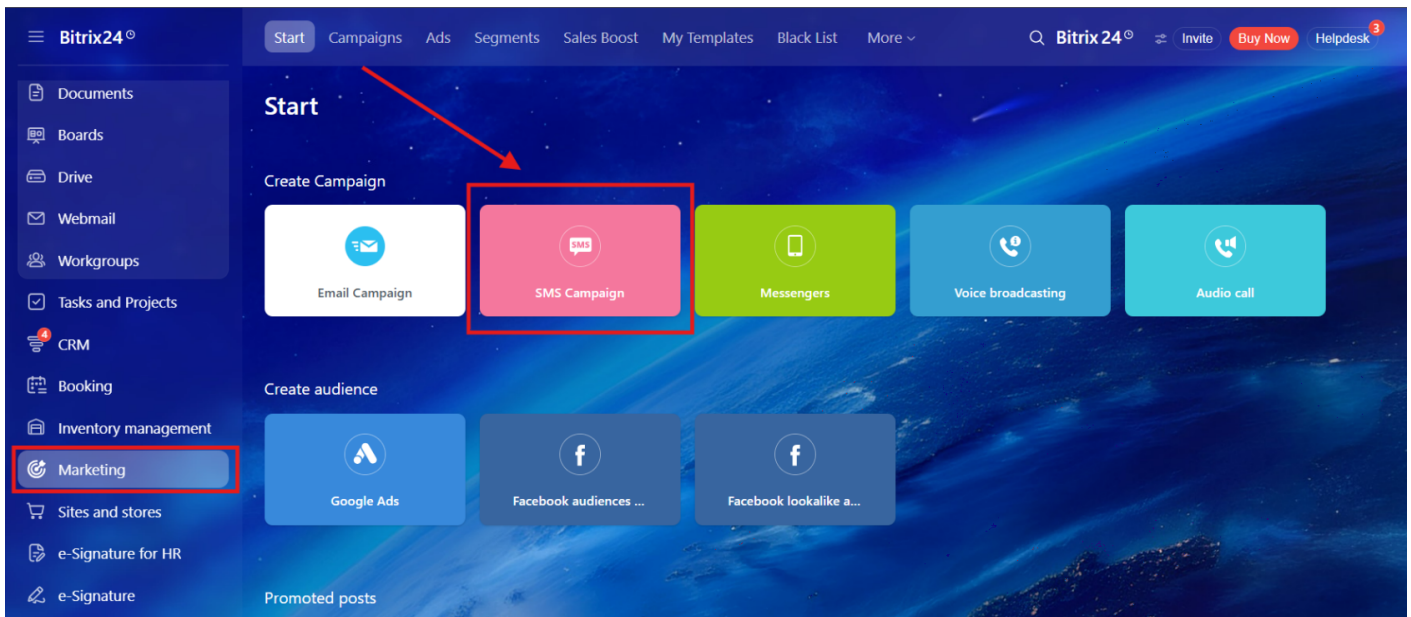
Bitrix24

Documents
Boards
Drive
Webmail
Workgroups
Tasks and Projects
4
CRM
Booking
Inventory management
Marketing
Sites and stores
e-Signature for HR
e-Signature

Start Campaigns Ads Segments Sales Boost My Templates Black List More

Bitrix24 Invite Buy Now Helpdesk 3

Start

Create Campaign

Email Campaign
SMS
SMS Campaign
Messengers
Voice broadcasting
Audio call

Create audience

Google Ads
Facebook audiences ...
Facebook lookalike a...

Promoted posts